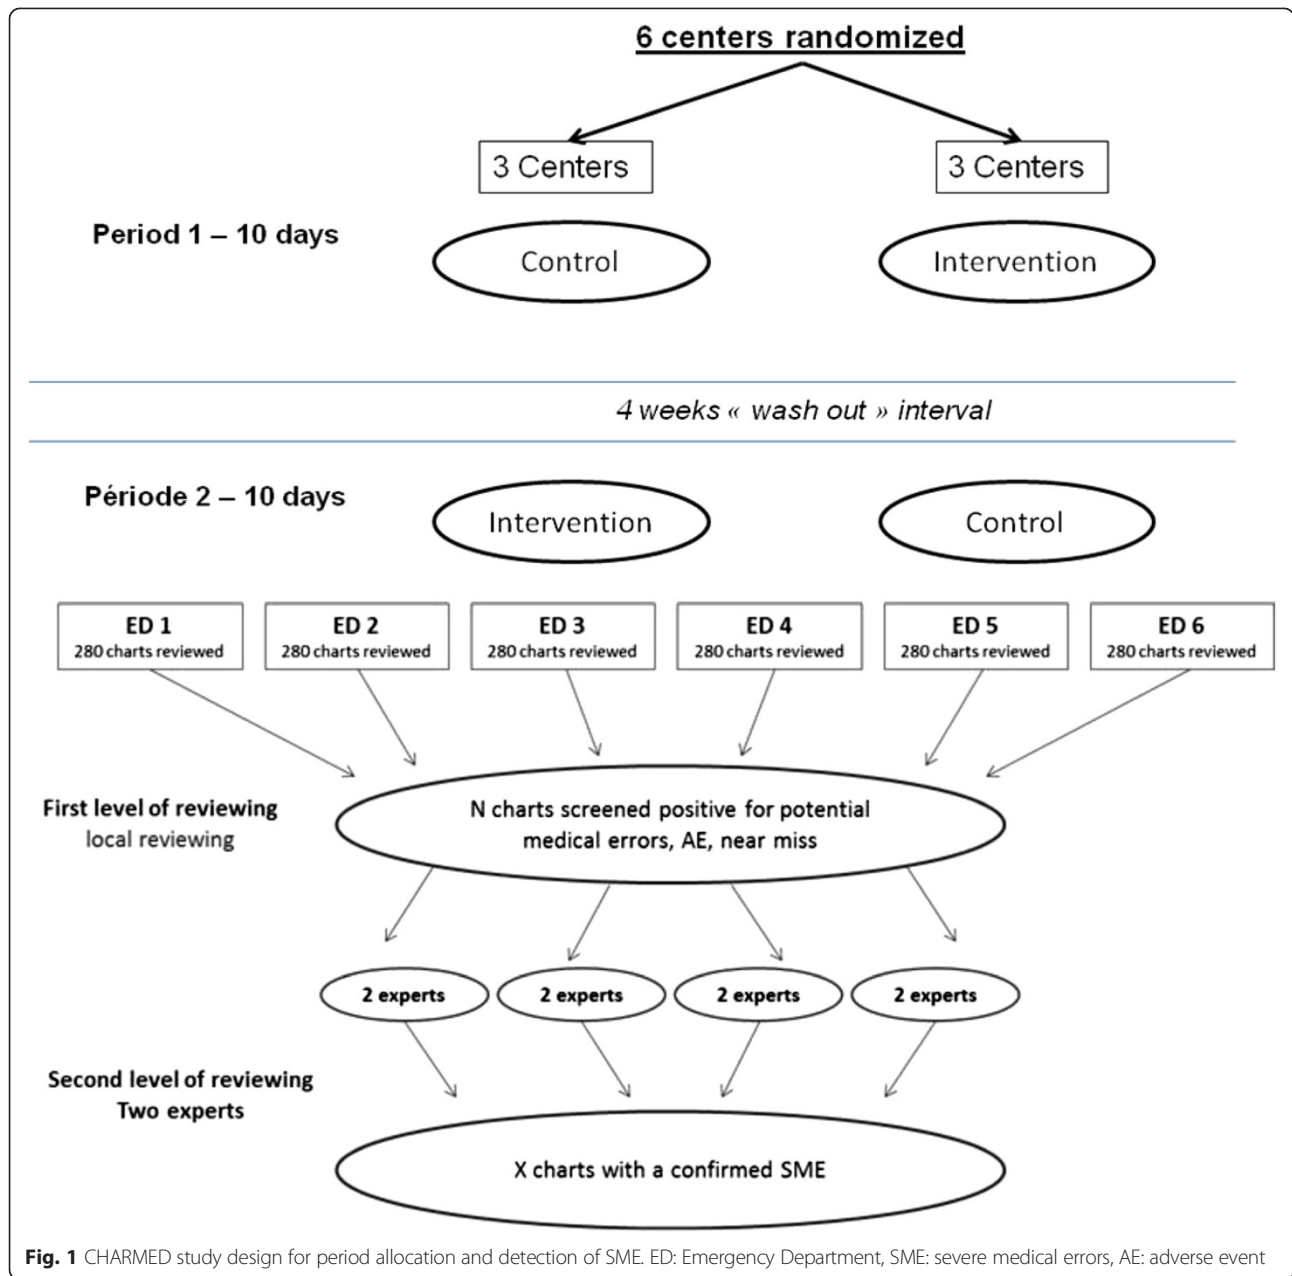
6 centers randomized

3 Centers

3 Centers

Period 1 – 10 days

Control

Intervention

4 weeks « wash out » interval

Période 2 – 10 days

Intervention

Control

ED 1
280 charts reviewed

ED 2
280 charts reviewed

ED 3
280 charts reviewed

ED 4
280 charts reviewed

ED 5
280 charts reviewed

ED 6
280 charts reviewed

First level of reviewing
local reviewing

N charts screened positive for potential medical errors, AE, near miss

2 experts

2 experts

2 experts

2 experts

Second level of reviewing
Two experts

X charts with a confirmed SME

Fig. 1 CHARMED study design for period allocation and detection of SME. ED: Emergency Department, SME: severe medical errors, AE: adverse event